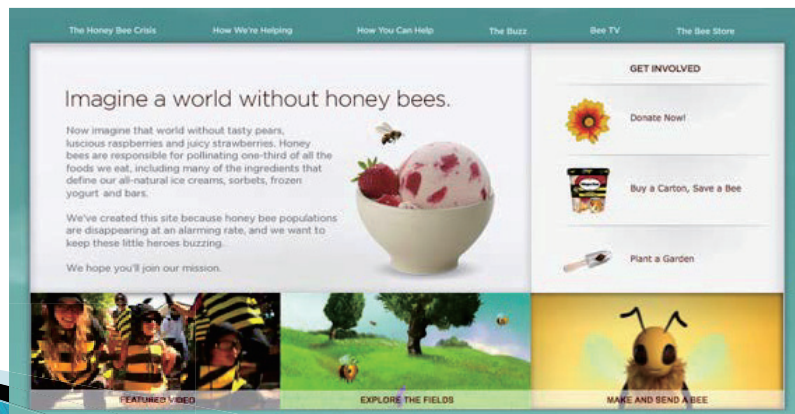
The Honey Bee Crisis How We're Helping How You Can Help The Buzz Bee TV The Bee Store

Imagine a world without honey bees.

Now imagine that world without tasty pears, luscious raspberries and juicy strawberries. Honey bees are responsible for pollinating one-third of all the foods we eat, including many of the ingredients that define our all-natural ice creams, sorbets, frozen yogurt and bars.

We've created this site because honey bee populations are disappearing at an alarming rate, and we want to keep these little heroes buzzing.

We hope you'll join our mission.

GET INVOLVED

Donate Now!

Buy a Carton, Save a Bee

Plant a Garden

FEATURED VIDEO

EXPLORE THE FIELDS

MAKE AND SEND A BEE